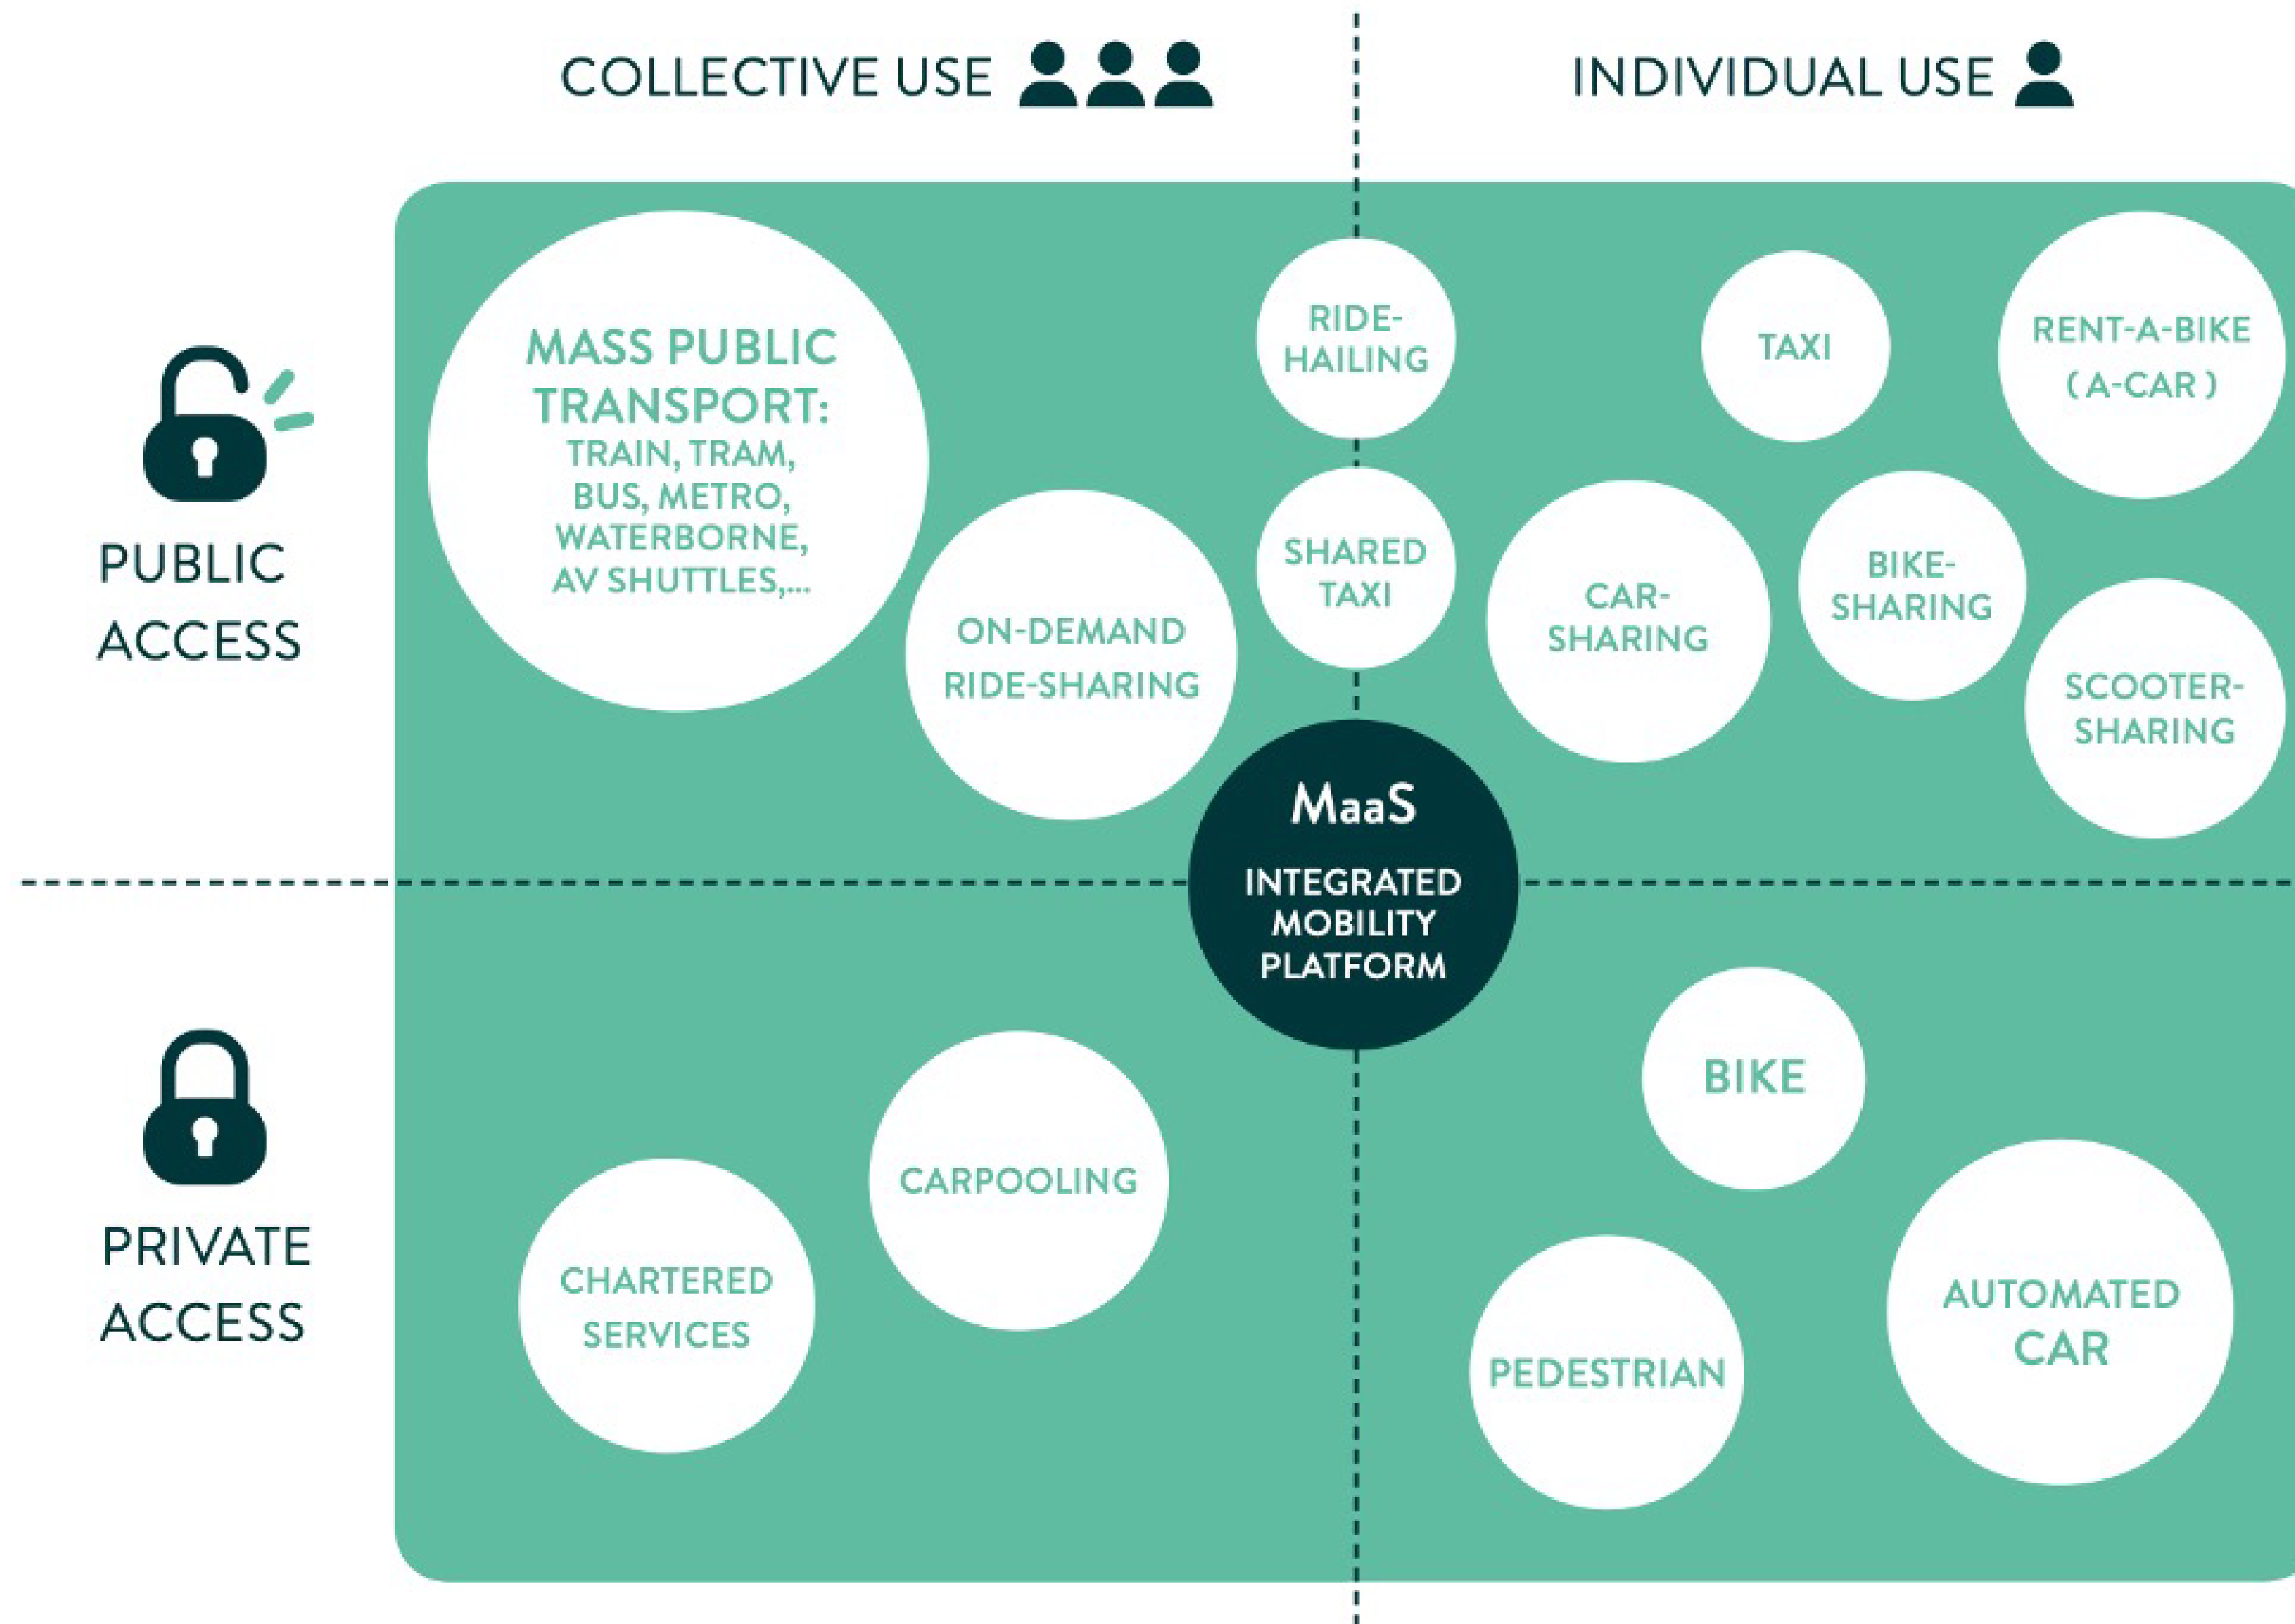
COLLECTIVE USE

INDIVIDUAL USE

PUBLIC ACCESS

PRIVATE ACCESS

MASS PUBLIC TRANSPORT: TRAIN, TRAM, BUS, METRO, WATERBORNE, AV SHUTTLES,...

ON-DEMAND RIDE-SHARING

RIDE-HAILING

SHARED TAXI

TAXI

RENT-A-BIKE (A-CAR)

CAR-SHARING

BIKE-SHARING

SCOOTER-SHARING

MaaS

INTEGRATED MOBILITY PLATFORM

CARPOOLING

CHARTERED SERVICES

BIKE

PEDESTRIAN

AUTOMATED CAR